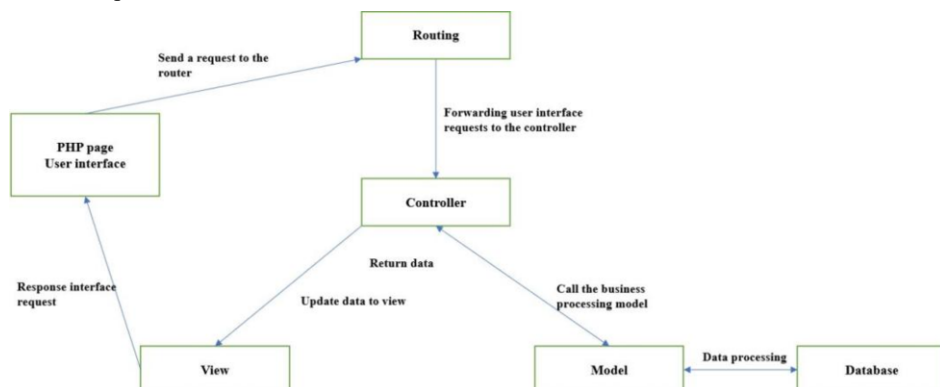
Routing

Send a request to the router

Forwarding user interface requests to the controller

PHP page
User interface

Controller

Return data

Response interface request

Update data to view

Call the business processing model

View

Model

Data processing

Database